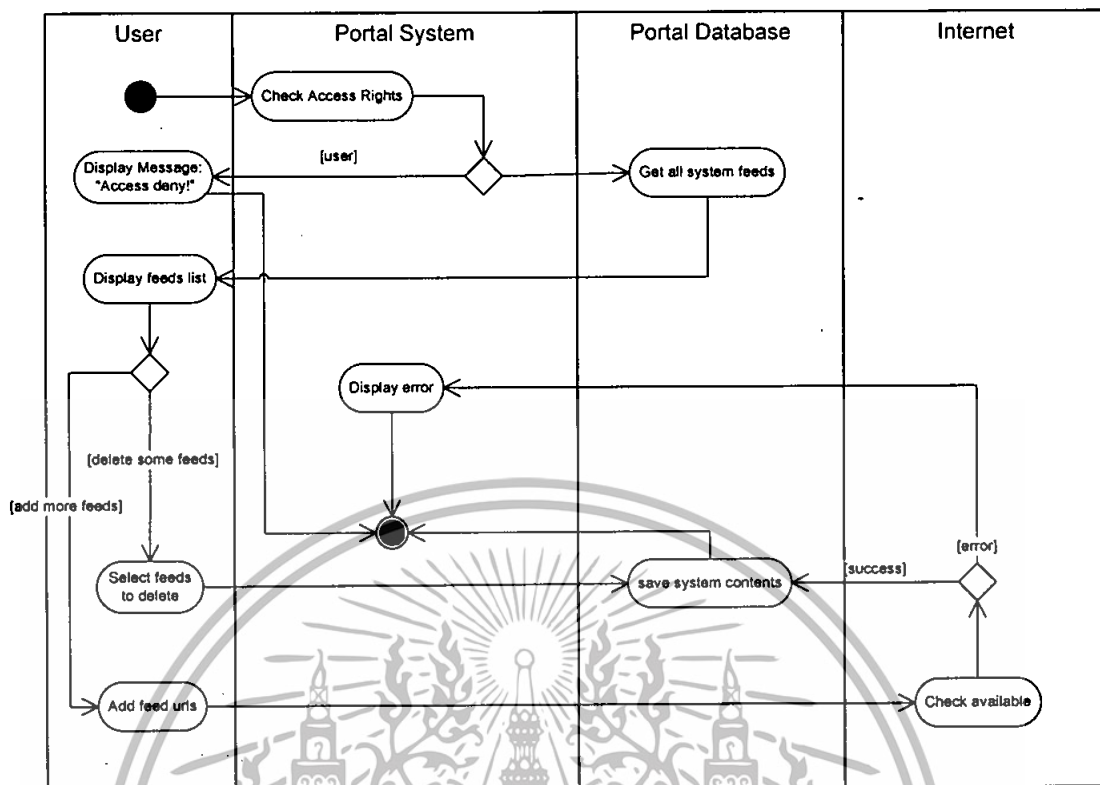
| User | Portal System | Portal Database | Internet |
|---|---|---|---|

Check Access Rights

[user]

Display Message: "Access deny!"

Get all system feeds

Display feeds list

Display error

[delete some feeds]

[add more feeds]

Select feeds to delete

save system contents

[success]

[error]

Add feed urls

Check available